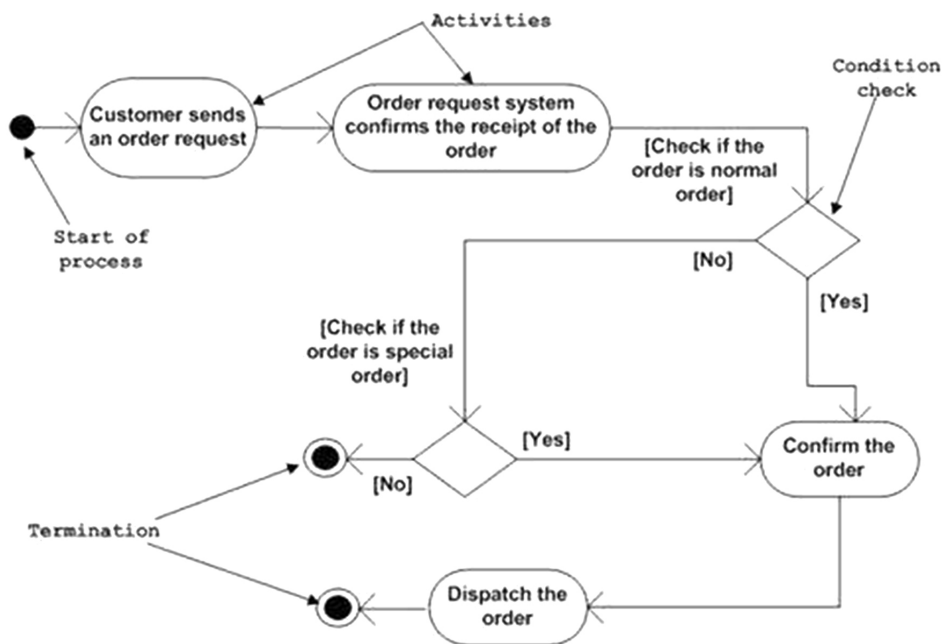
Activities

Condition check

Customer sends an order request

Order request system confirms the receipt of the order

[Check if the order is normal order]

Start of process

[No]

[Yes]

[Check if the order is special order]

[Yes]

Confirm the order

[No]

Termination

Dispatch the order